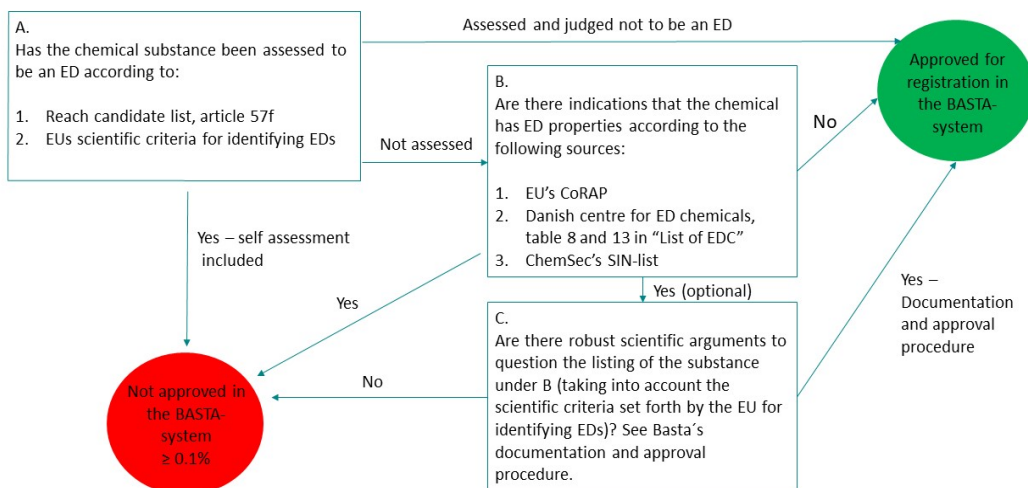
A.
Has the chemical substance been assessed to be an ED according to:

1. Reach candidate list, article 57f
2. EUs scientific criteria for identifying EDs

Assessed and judged not to be an ED

Approved for registration in the BASTA-system

Not assessed

B.
Are there indications that the chemical has ED properties according to the following sources:

1. EU's CoRAP
2. Danish centre for ED chemicals, table 8 and 13 in "List of EDC"
3. ChemSec's SIN-list

No

Yes – self assessment included

Yes

Yes (optional)

Yes – Documentation and approval procedure

C.
Are there robust scientific arguments to question the listing of the substance under B (taking into account the scientific criteria set forth by the EU for identifying EDs)? See Basta´s documentation and approval procedure.

No

Not approved in the BASTA-system
≥ 0.1%